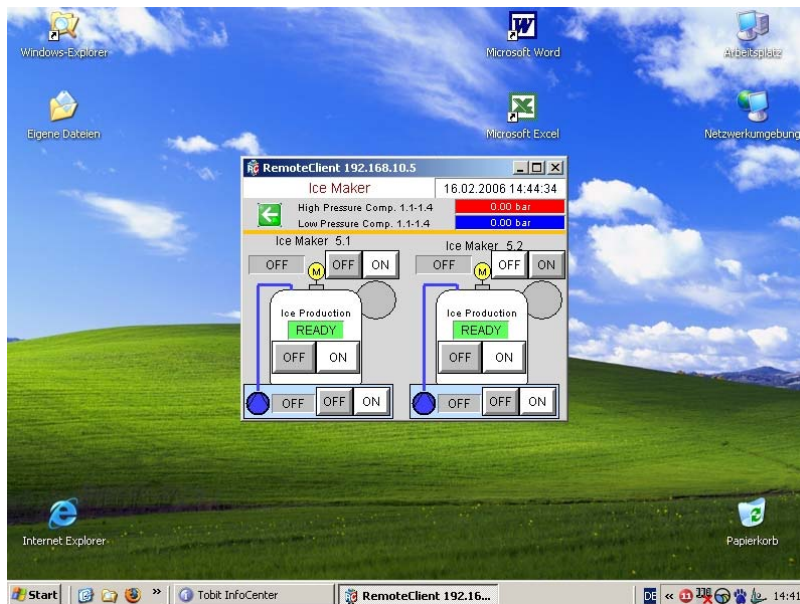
Windows-Explorer

Microsoft Word

Arbeitsplatz

Eigene Dateien

Microsoft Excel

Netzwerkumgebung

RemoteClient 192.168.10.5

Ice Maker

16.02.2006 14:44:34

High Pressure Comp. 1.1-1.4

0.00 bar

Low Pressure Comp. 1.1-1.4

0.00 bar

Ice Maker 5.1

OFF M OFF ON

Ice Production

READY

OFF ON

OFF OFF ON

Ice Maker 5.2

OFF M OFF ON

Ice Production

READY

OFF ON

OFF OFF ON

Internet Explorer

Papierkorb

Start

Tobit InfoCenter

RemoteClient 192.16...

DE

14:41